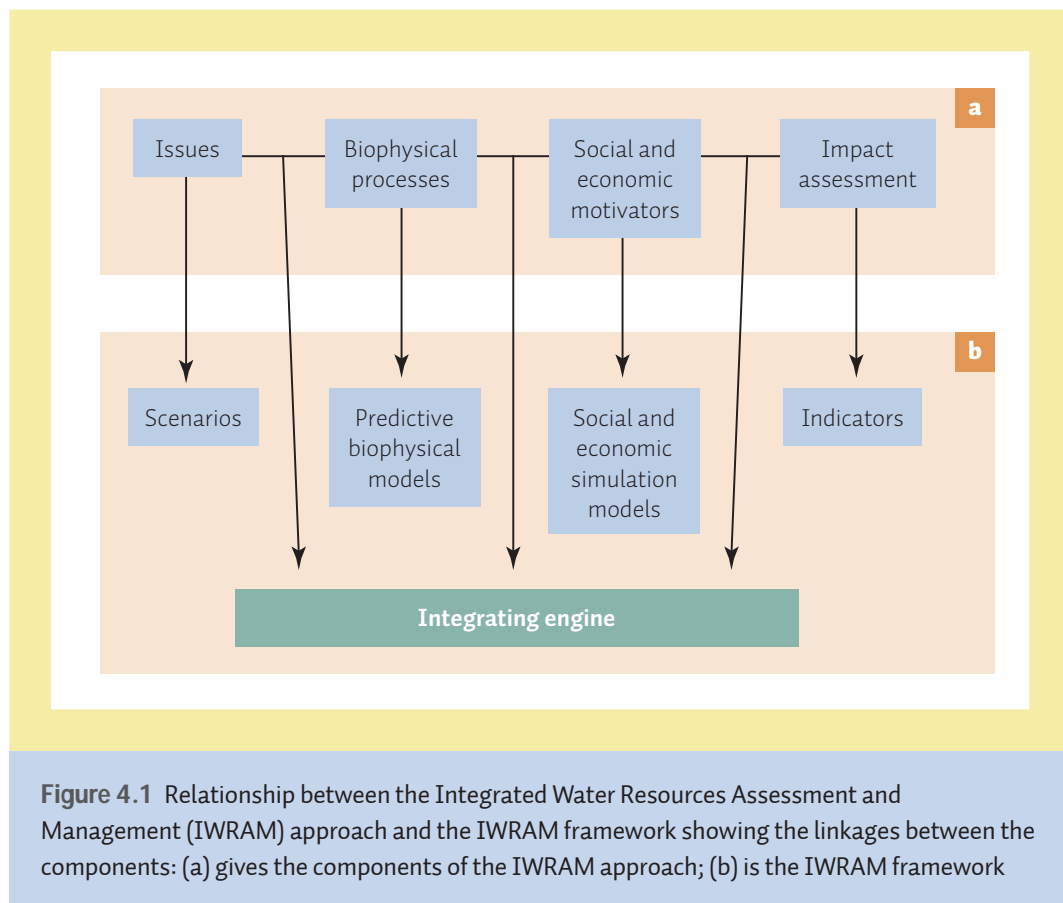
a

Issues

Biophysical processes

Social and economic motivators

Impact assessment

b

Scenarios

Predictive biophysical models

Social and economic simulation models

Indicators

Integrating engine

Figure 4.1 Relationship between the Integrated Water Resources Assessment and Management (IWRAM) approach and the IWRAM framework showing the linkages between the components: (a) gives the components of the IWRAM approach; (b) is the IWRAM framework